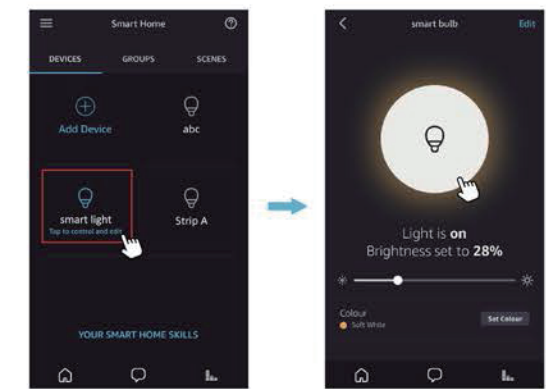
Smart Home

DEVICES GROUPS SCENES

Add Device

abc

smart light

Tap to control and edit

Strip A

YOUR SMART HOME SKILLS

smart bulb

Edit

Light is **on**

Brightness set to **28%**

Colour

Soft White

Set Colour